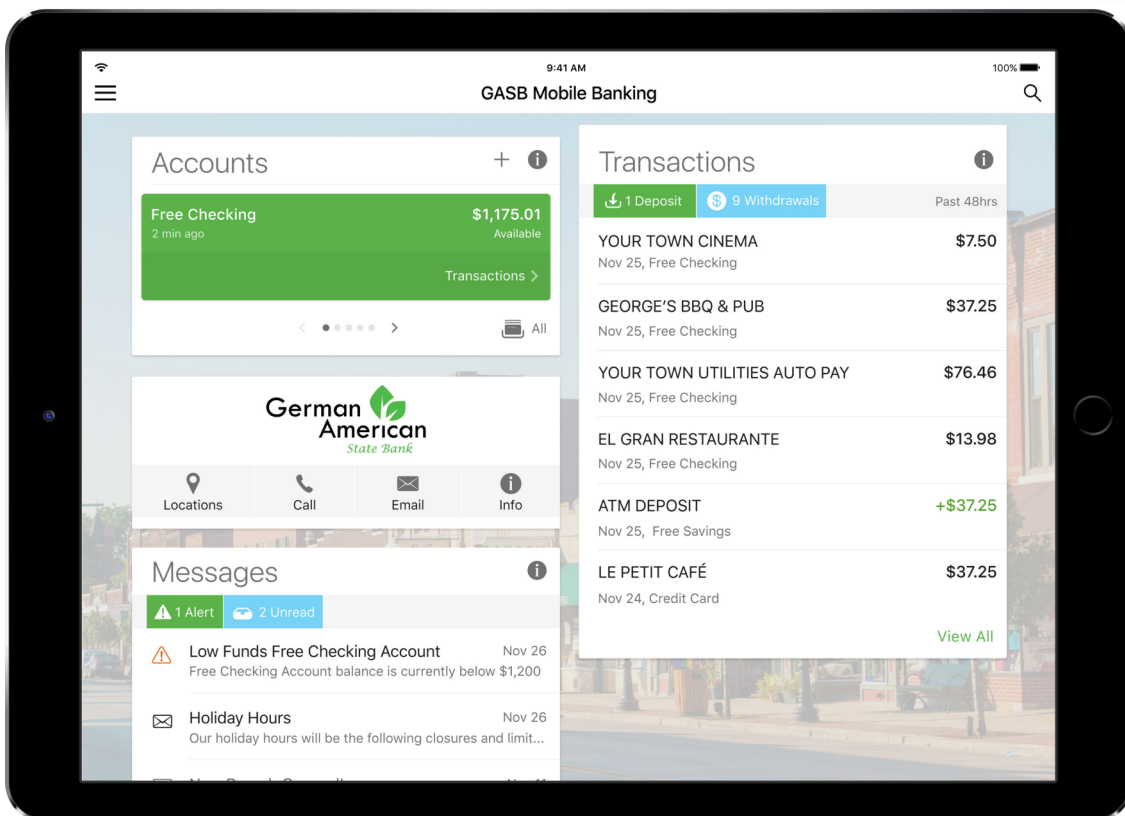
9:41 AM

100%

GASB Mobile Banking

Accounts

+

Free Checking
2 min ago

$1,175.01
Available

Transactions >

< >

All

German American
State Bank

Locations

Call

Email

Info

Messages

1 Alert

2 Unread

Low Funds Free Checking Account
Nov 26
Free Checking Account balance is currently below $1,200

Holiday Hours
Nov 26
Our holiday hours will be the following closures and limit...

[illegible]

Transactions

1 Deposit

9 Withdrawals

Past 48hrs

YOUR TOWN CINEMA
$7.50
Nov 25, Free Checking

GEORGE'S BBQ & PUB
$37.25
Nov 25, Free Checking

YOUR TOWN UTILITIES AUTO PAY
$76.46
Nov 25, Free Checking

EL GRAN RESTAURANTE
$13.98
Nov 25, Free Checking

ATM DEPOSIT
+$37.25
Nov 25, Free Savings

LE PETIT CAFÉ
$37.25
Nov 24, Credit Card

View All